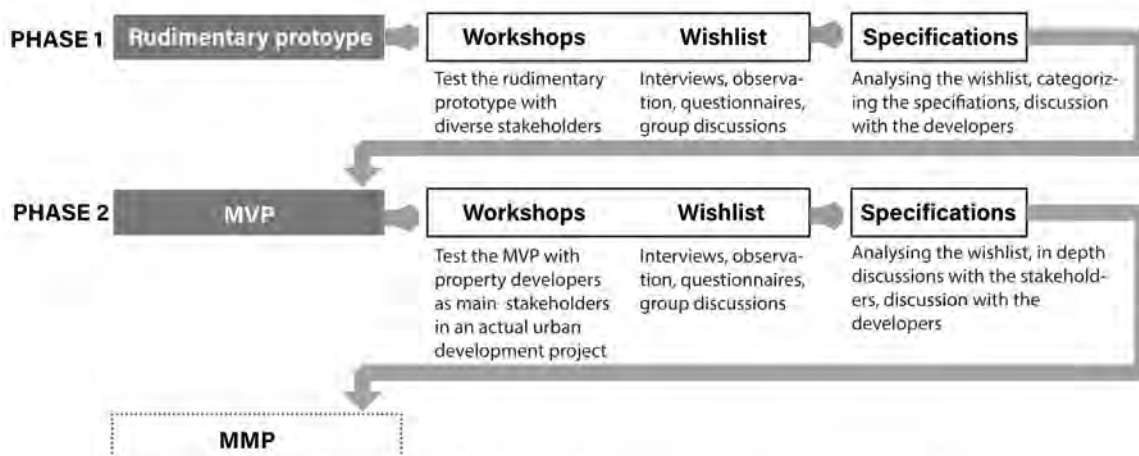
PHASE 1 Rudimentary protoype

Workshops

Test the rudimentary prototype with diverse stakeholders

Wishlist

Interviews, observation, questionnaires, group discussions

Specifications

Analysing the wishlist, categorizing the specifations, discussion with the developers

PHASE 2 MVP

Workshops

Test the MVP with property developers as main stakeholders in an actual urban development project

Wishlist

Interviews, observation, questionnaires, group discussions

Specifications

Analysing the wishlist, in depth discussions with the stakeholders, discussion with the developers

MMP